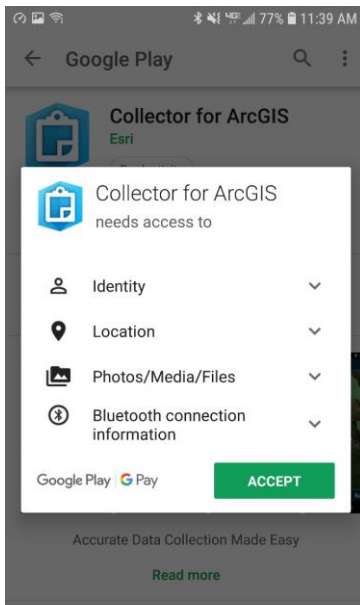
77% 11:39 AM

Google Play

Collector for ArcGIS
Esri

Collector for ArcGIS
needs access to

Identity

Location

Photos/Media/Files

Bluetooth connection information

Google Play | G Pay

ACCEPT

Accurate Data Collection Made Easy

Read more